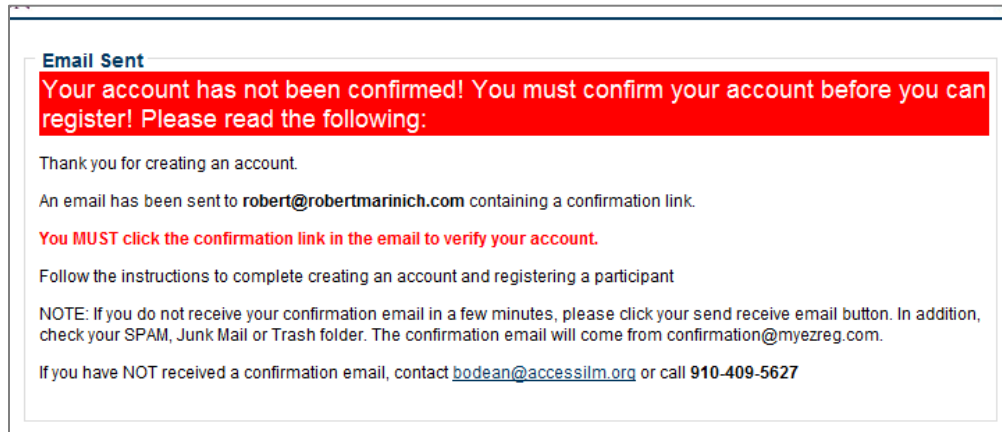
Email Sent

Your account has not been confirmed! You must confirm your account before you can register! Please read the following:

Thank you for creating an account.

An email has been sent to robert@robertmarinich.com containing a confirmation link.

You MUST click the confirmation link in the email to verify your account.

Follow the instructions to complete creating an account and registering a participant

NOTE: If you do not receive your confirmation email in a few minutes, please click your send receive email button. In addition, check your SPAM, Junk Mail or Trash folder. The confirmation email will come from confirmation@myezreg.com.

If you have NOT received a confirmation email, contact bodean@accesslm.org or call 910-409-5627